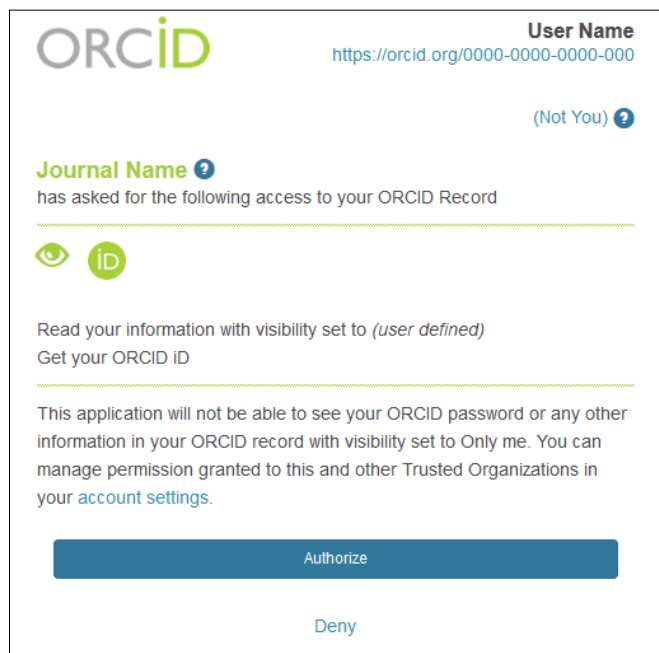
ORCID

User Name
https://orcid.org/0000-0000-0000-000

(Not You)

Journal Name
has asked for the following access to your ORCID Record

iD

Read your information with visibility set to (user defined)
Get your ORCID iD

This application will not be able to see your ORCID password or any other information in your ORCID record with visibility set to Only me. You can manage permission granted to this and other Trusted Organizations in your account settings.

Authorize

Deny